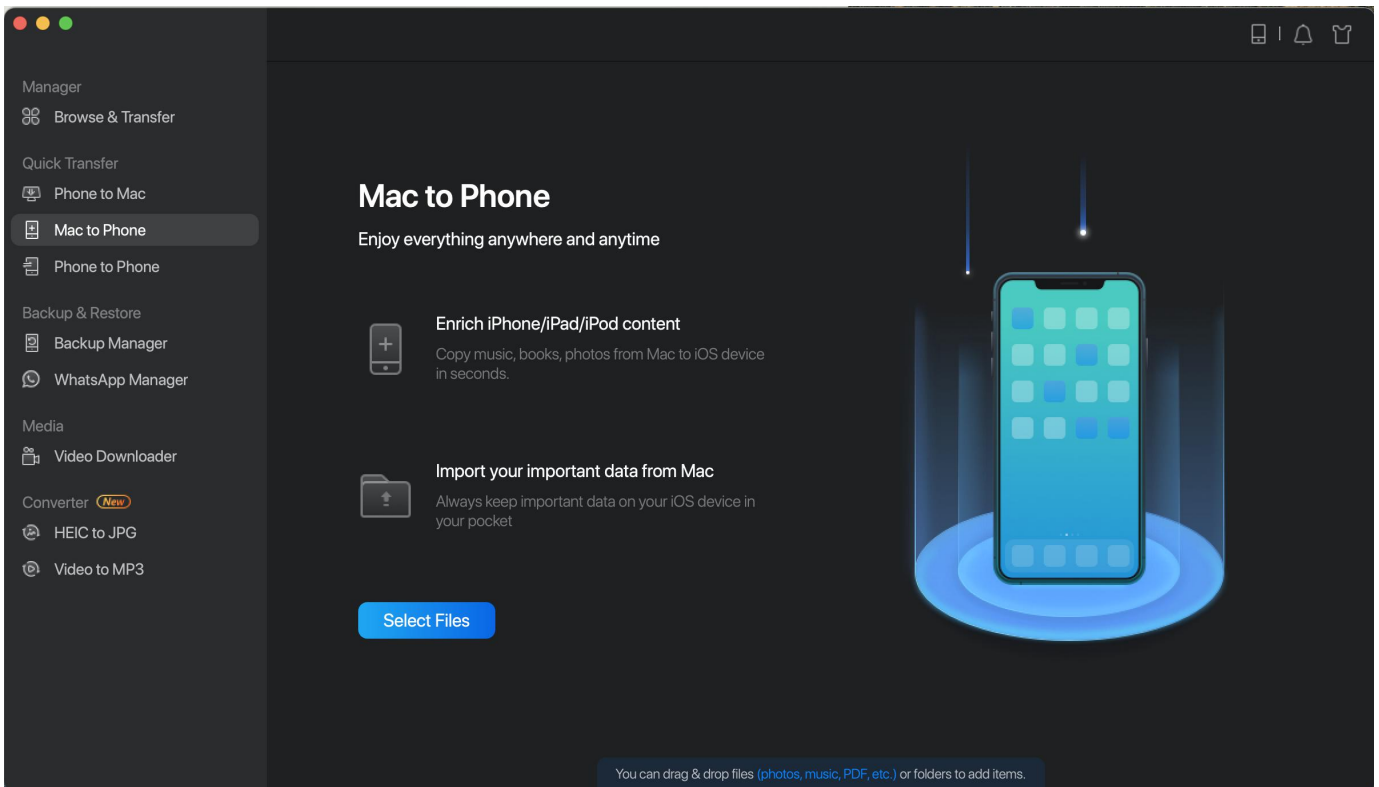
Manager
Browse & Transfer
Quick Transfer
Phone to Mac
Mac to Phone
Phone to Phone
Backup & Restore
Backup Manager
WhatsApp Manager
Media
Video Downloader
Converter New
HEIC to JPG
Video to MP3

Mac to Phone
Enjoy everything anywhere and anytime

Enrich iPhone/iPad/iPod content
Copy music, books, photos from Mac to iOS device in seconds.

Import your important data from Mac
Always keep important data on your iOS device in your pocket

Select Files

You can drag & drop files (photos, music, PDF, etc.) or folders to add items.